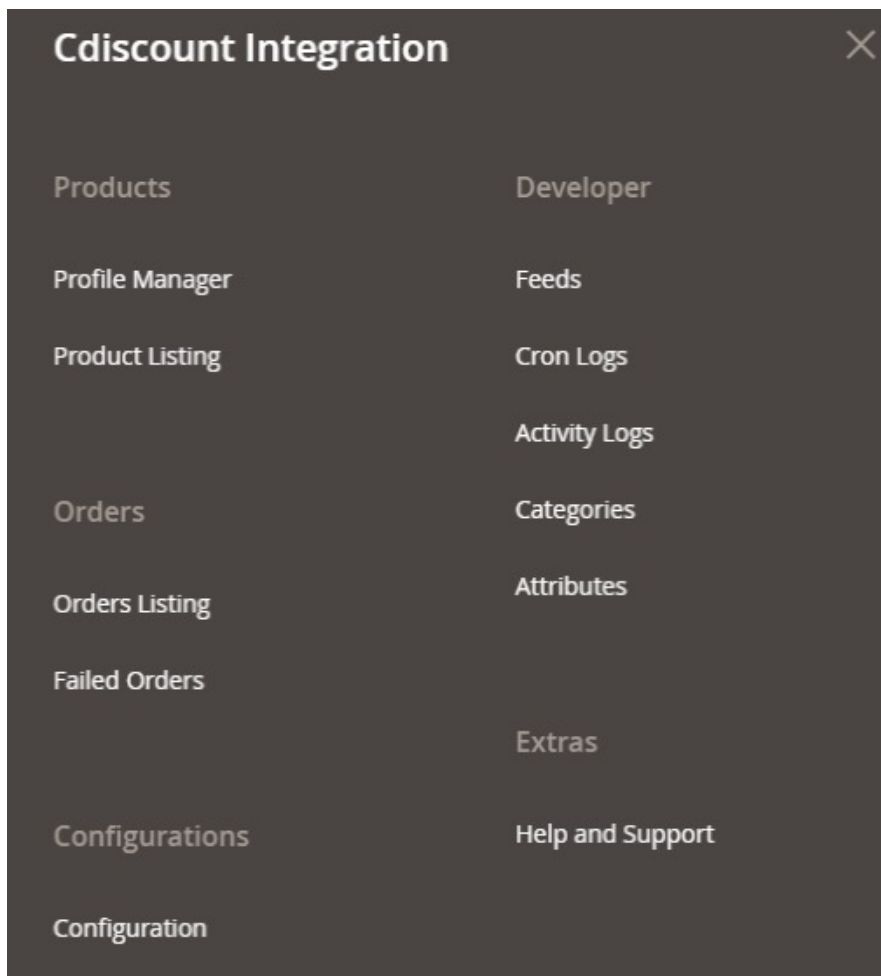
Cdiscount Integration

Products

Profile Manager

Product Listing

Orders

Orders Listing

Failed Orders

Configurations

Configuration

Developer

Feeds

Cron Logs

Activity Logs

Categories

Attributes

Extras

Help and Support